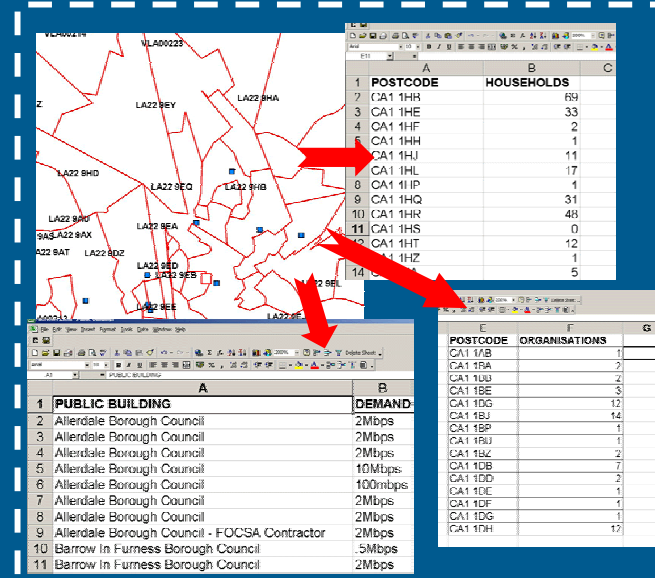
VLA00114
VLA00229
LA22 9EY
LA22 9HA
LA22 9HD
LA22 9EQ
LA22 9HB
LA22 9AU
LA22 9AX
LA22 9EA
9AS
LA22 9AT
LA22 9DZ
LA22 9ED
LA22 9EB
LA22 9EE
LA22 9EL
LA22 9EF

| | A | B | C |
|---|---|---|---|
| 1 | POSTCODE | HOUSEHOLDS | |
| 2 | CA1 1HB | 69 | |
| 3 | CA1 1HE | 33 | |
| 4 | CA1 1HF | 2 | |
| 5 | CA1 1HH | 1 | |
| 6 | CA1 1HJ | 11 | |
| 7 | CA1 1HL | 17 | |
| 8 | CA1 1HP | 1 | |
| 9 | CA1 1HQ | 31 | |
| 10 | CA1 1HR | 48 | |
| 11 | CA1 1HS | 0 | |
| 12 | CA1 1HT | 12 | |
| 13 | CA1 1HZ | 1 | |
| 14 | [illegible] | 5 | |

| E | F | G |
|---|---|---|
| POSTCODE | ORGANISATIONS | |
| CA1 1AB | 1 | |
| CA1 1BA | 2 | |
| CA1 1BB | 2 | |
| CA1 1BE | 3 | |
| CA1 1BG | 12 | |
| CA1 1BJ | 14 | |
| CA1 1BP | 1 | |
| CA1 1BU | 1 | |
| CA1 1BZ | 2 | |
| CA1 1DB | 7 | |
| CA1 1DD | 2 | |
| CA1 1DE | 1 | |
| CA1 1DF | 1 | |
| CA1 1DG | 1 | |
| CA1 1DH | 12 | |

File Edit View Insert Format Tools Data Window Help
Arial
A1
PUBLIC BUILDING

| | A | B |
|---|---|---|
| 1 | PUBLIC BUILDING | DEMAND |
| 2 | Allerdale Borough Council | 2Mbps |
| 3 | Allerdale Borough Council | 2Mbps |
| 4 | Allerdale Borough Council | 2Mbps |
| 5 | Allerdale Borough Council | 10Mbps |
| 6 | Allerdale Borough Council | 100mbps |
| 7 | Allerdale Borough Council | 2Mbps |
| 8 | Allerdale Borough Council | 2Mbps |
| 9 | Allerdale Borough Council - FOCSA Contractor | 2Mbps |
| 10 | Barrow In Furness Borough Council | .5Mbps |
| 11 | Barrow In Furness Borough Council | 2Mbps |